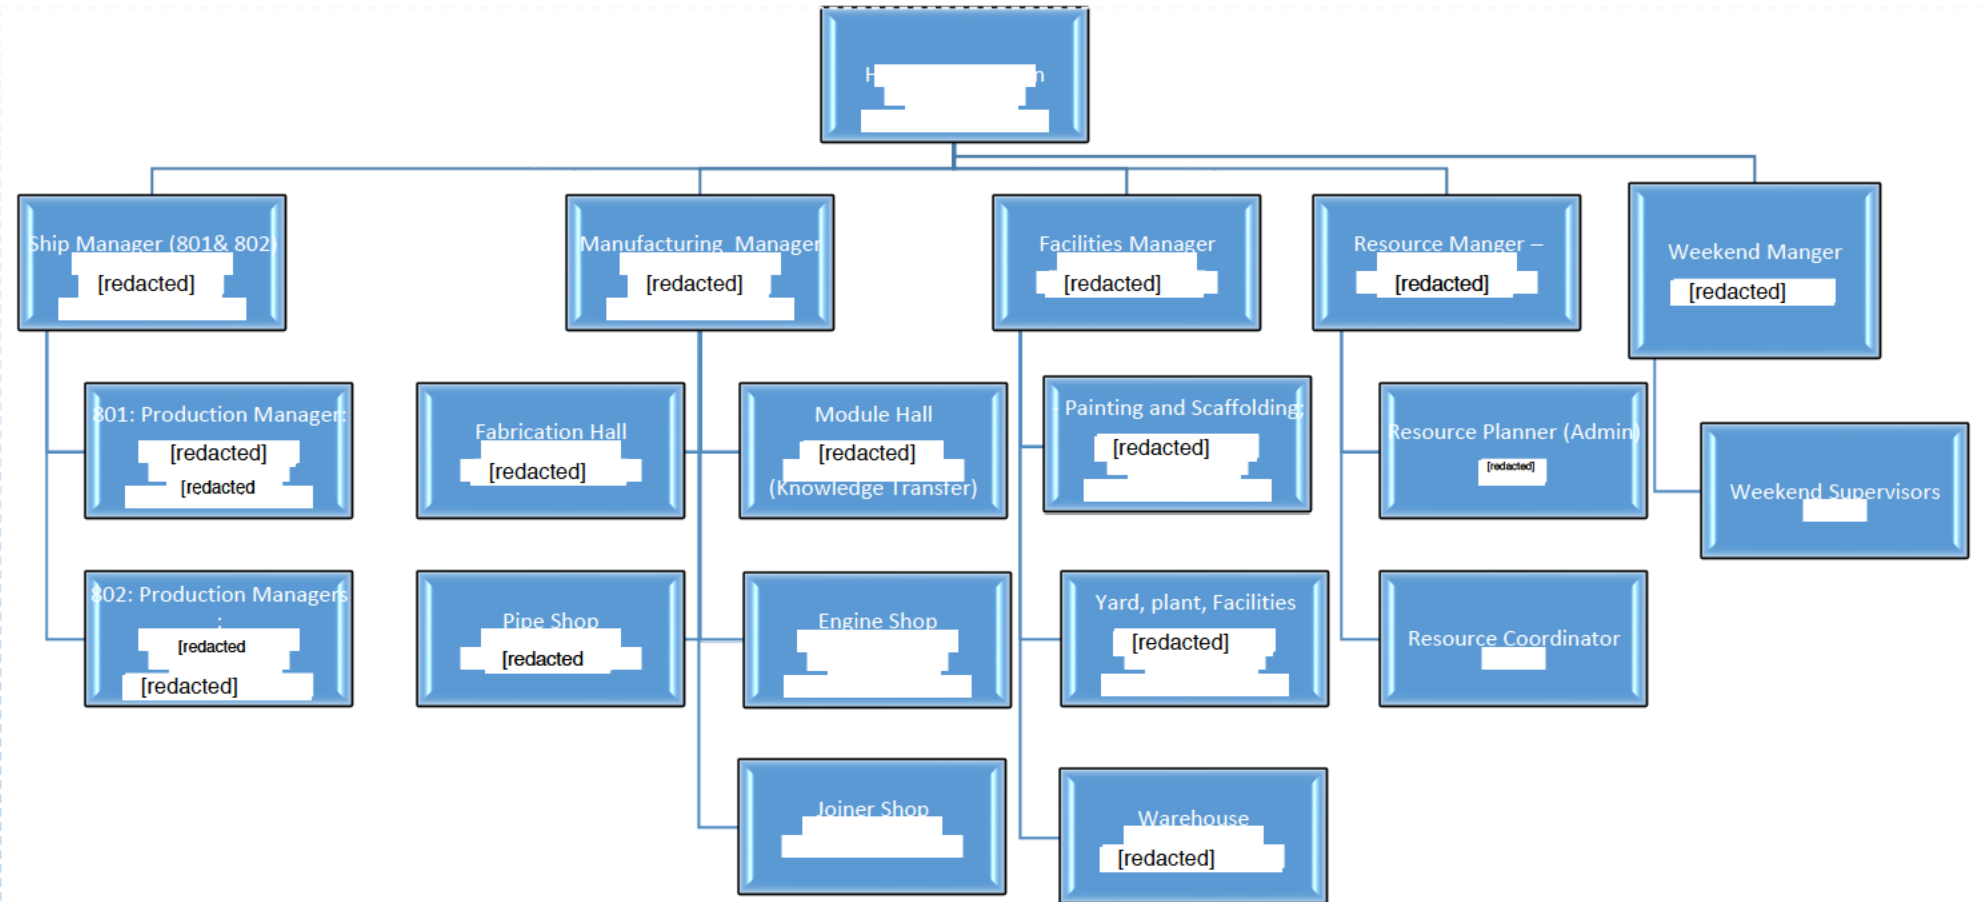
H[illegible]n

Ship Manager (801& 802)
[redacted]

Manufacturing Manager
[redacted]

Facilities Manager
[redacted]

Resource Manger –
[redacted]

Weekend Manger
[redacted]

801: Production Manager:
[redacted]
[redacted

Fabrication Hall
[redacted]

Module Hall
[redacted]
(Knowledge Transfer)

Painting and Scaffolding
[redacted]

Resource Planner (Admin)
[redacted]

Weekend Supervisors

802: Production Managers
:
[redacted
[redacted]

Pipe Shop
[redacted

Engine Shop

Yard, plant, Facilities
[redacted]

Resource Coordinator

Joiner Shop

Warehouse
[redacted]